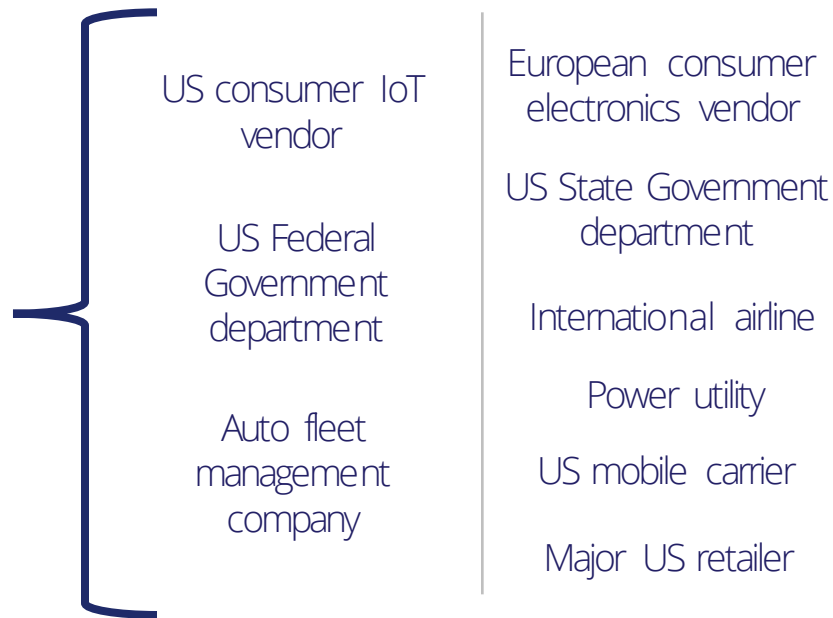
US consumer IoT vendor

US Federal Government department

Auto fleet management company

European consumer electronics vendor

US State Government department

International airline

Power utility

US mobile carrier

Major US retailer